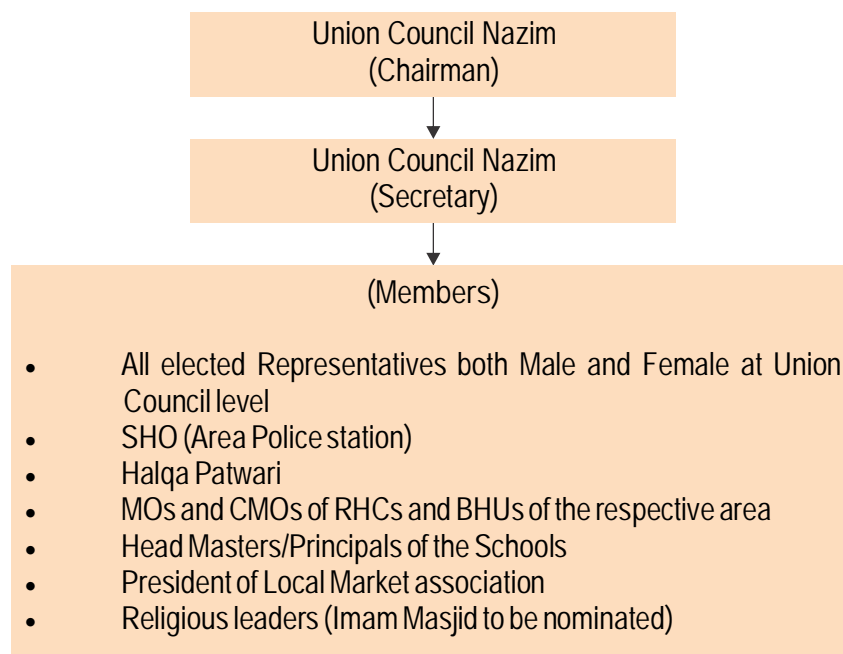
Union Council Nazim
(Chairman)

Union Council Nazim
(Secretary)

(Members)

- All elected Representatives both Male and Female at Union Council level
- SHO (Area Police station)
- Halqa Patwari
- MOs and CMOs of RHCs and BHUs of the respective area
- Head Masters/Principals of the Schools
- President of Local Market association
- Religious leaders (Imam Masjid to be nominated)